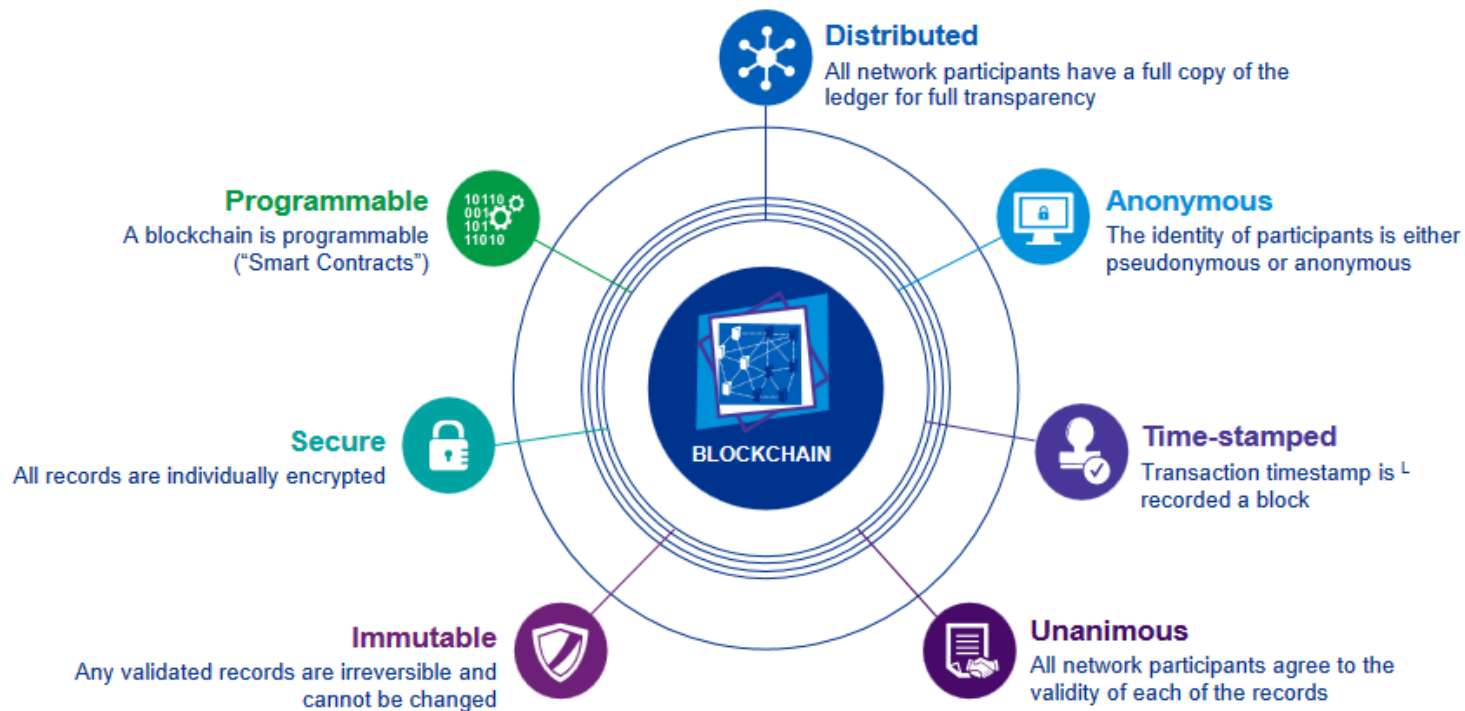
Distributed
All network participants have a full copy of the ledger for full transparency

Programmable
A blockchain is programmable ("Smart Contracts")

10110
001
101
11010

Anonymous
The identity of participants is either pseudonymous or anonymous

BLOCKCHAIN

Secure
All records are individually encrypted

Time-stamped
Transaction timestamp is ᴸ recorded a block

Immutable
Any validated records are irreversible and cannot be changed

Unanimous
All network participants agree to the validity of each of the records